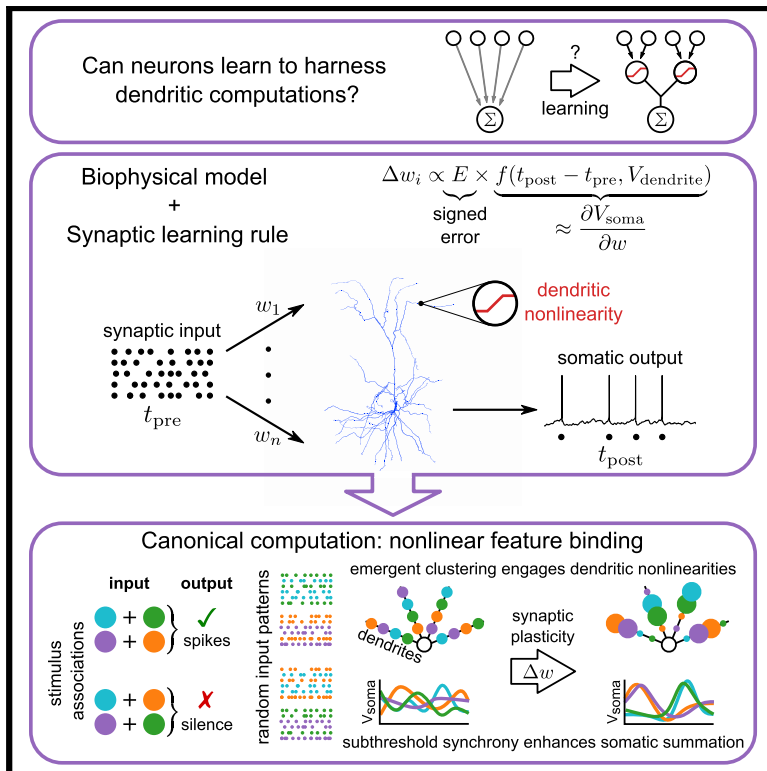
Can neurons learn to harness dendritic computations?

?

learning

$\Sigma$

$\Sigma$

Biophysical model
+
Synaptic learning rule

$\Delta w_i \propto \underbrace{E}_{\text{signed error}} \times \underbrace{f(t_{\text{post}} - t_{\text{pre}}, V_{\text{dendrite}})}_{\approx \frac{\partial V_{\text{soma}}}{\partial w}}$

signed error

$w_1$

dendritic nonlinearity

synaptic input

$t_{\text{pre}}$

$w_n$

somatic output

$t_{\text{post}}$

Canonical computation: nonlinear feature binding

stimulus associations

input output

+ } spikes
+

+ } silence
+

random input patterns

emergent clustering engages dendritic nonlinearities

dendrites

synaptic plasticity

$\Delta w$

$V_{\text{soma}}$

$V_{\text{soma}}$

subthreshold synchrony enhances somatic summation